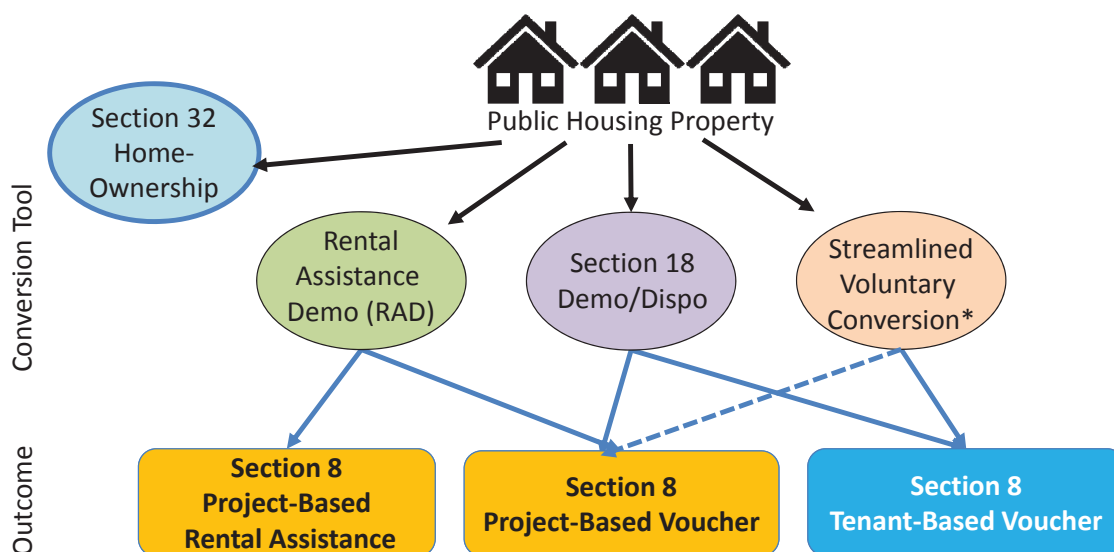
Public Housing Property

Section 32 Home-Ownership

Conversion Tool

Rental Assistance Demo (RAD)

Section 18 Demo/Dispo

Streamlined Voluntary Conversion*

Outcome

Section 8 Project-Based Rental Assistance

Section 8 Project-Based Voucher

Section 8 Tenant-Based Voucher